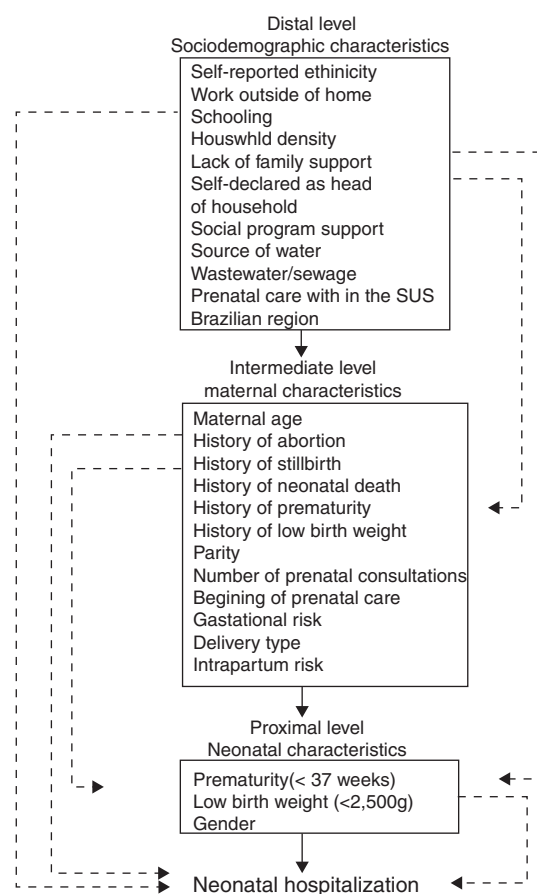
Distal level
Sociodemographic characteristics

Self-reported ethinicity
Work outside of home
Schooling
Houswhld density
Lack of family support
Self-declared as head of household
Social program support
Source of water
Wastewater/sewage
Prenatal care with in the SUS
Brazilian region

Intermediate level
maternal characteristics

Maternal age
History of abortion
History of stillbirth
History of neonatal death
History of prematurity
History of low birth weight
Parity
Number of prenatal consultations
Begining of prenatal care
Gastational risk
Delivery type
Intrapartum risk

Proximal level
Neonatal characteristics

Prematurity(< 37 weeks)
Low birth weight (<2,500g)
Gender

Neonatal hospitalization